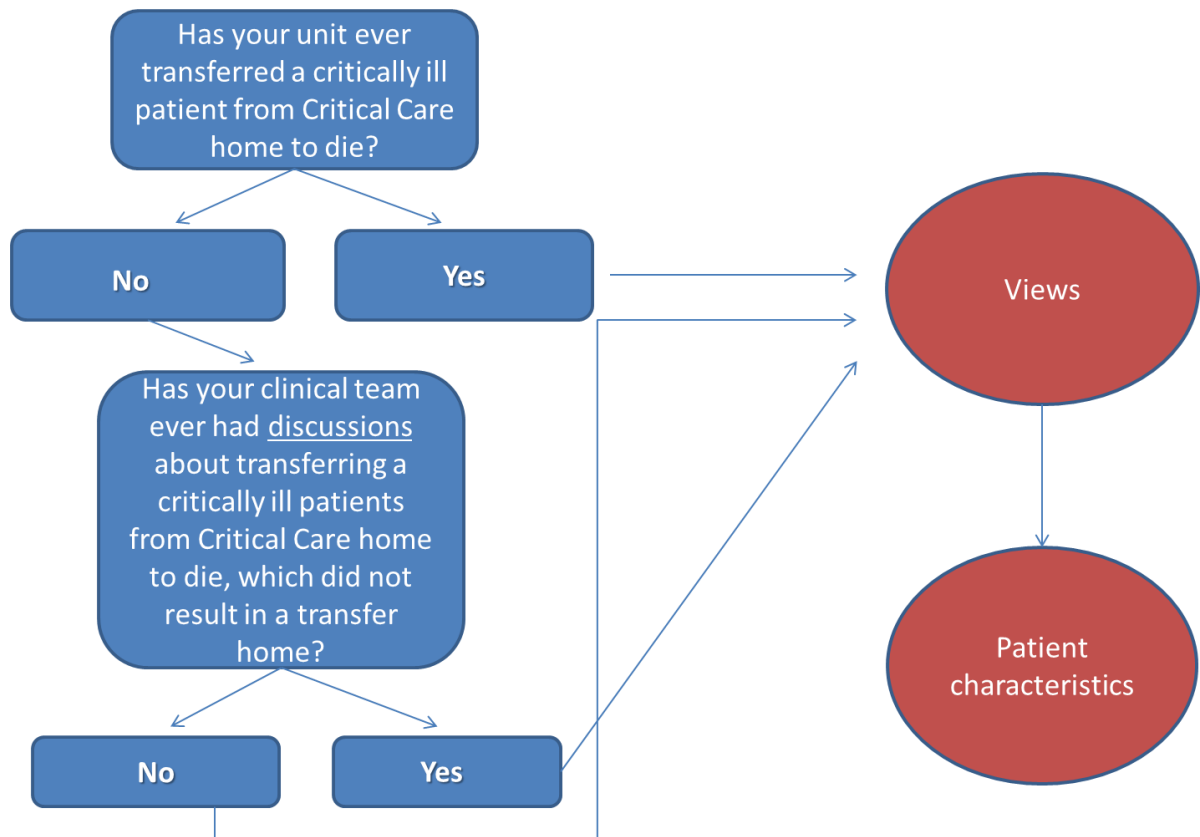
Has your unit ever transferred a critically ill patient from Critical Care home to die?

No

Yes

Views

Has your clinical team ever had discussions about transferring a critically ill patients from Critical Care home to die, which did not result in a transfer home?

Patient characteristics

No

Yes